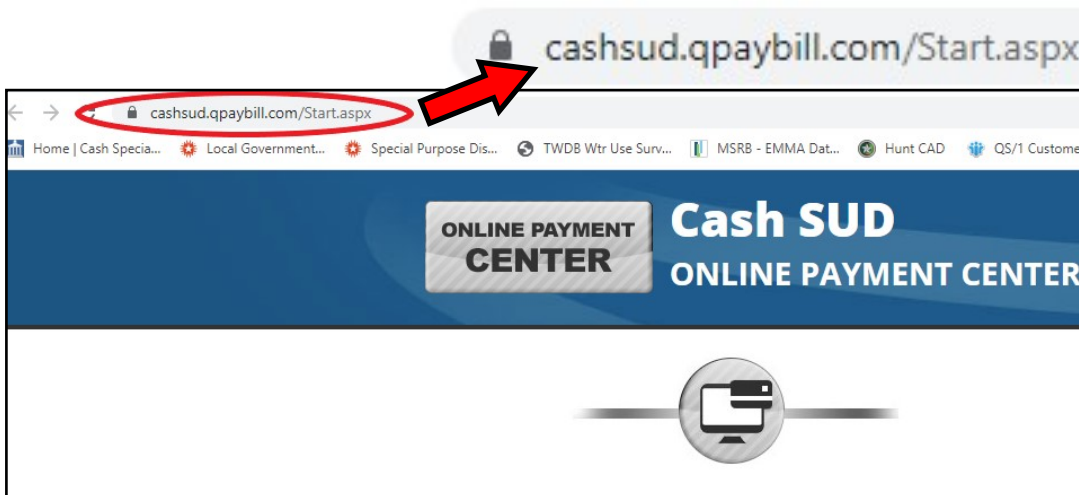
cashsud.qpaybill.com/Start.aspx

cashsud.qpaybill.com/Start.aspx

Home | Cash Specia... Local Government... Special Purpose Dis... TWDB Wtr Use Surv... MSRB - EMMA Dat... Hunt CAD QS/1 Custome

ONLINE PAYMENT CENTER

Cash SUD
ONLINE PAYMENT CENTER